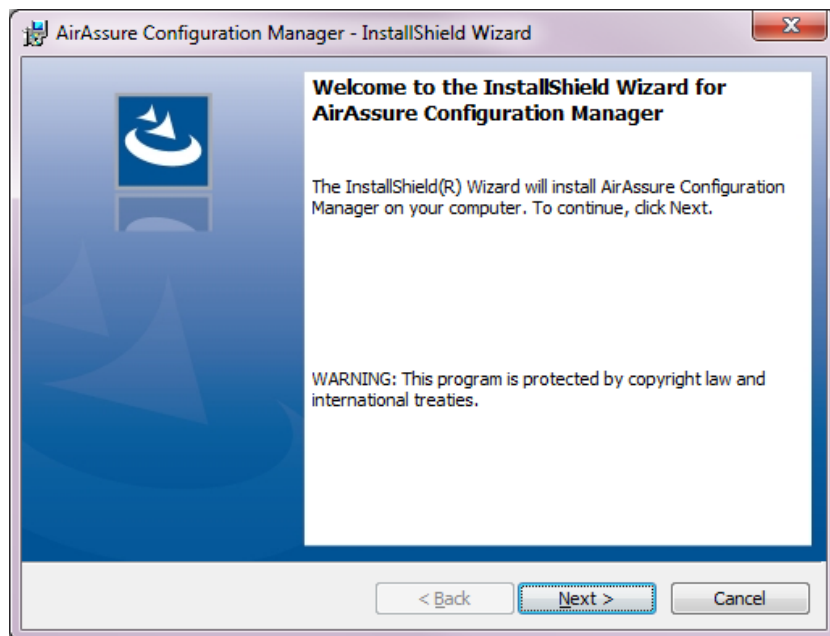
AirAssure Configuration Manager - InstallShield Wizard

Welcome to the InstallShield Wizard for AirAssure Configuration Manager

The InstallShield(R) Wizard will install AirAssure Configuration Manager on your computer. To continue, click Next.

WARNING: This program is protected by copyright law and international treaties.

< Back

Next >

Cancel